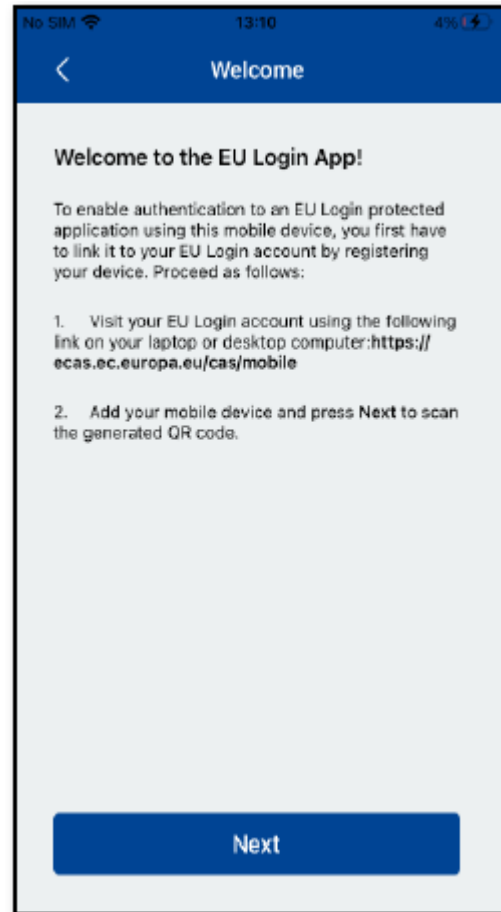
No SIM 13:10 4%

<

Welcome

Welcome to the EU Login App!

To enable authentication to an EU Login protected application using this mobile device, you first have to link it to your EU Login account by registering your device. Proceed as follows:

1. Visit your EU Login account using the following link on your laptop or desktop computer:https://ecas.ec.europa.eu/cas/mobile

2. Add your mobile device and press Next to scan the generated QR code.

Next